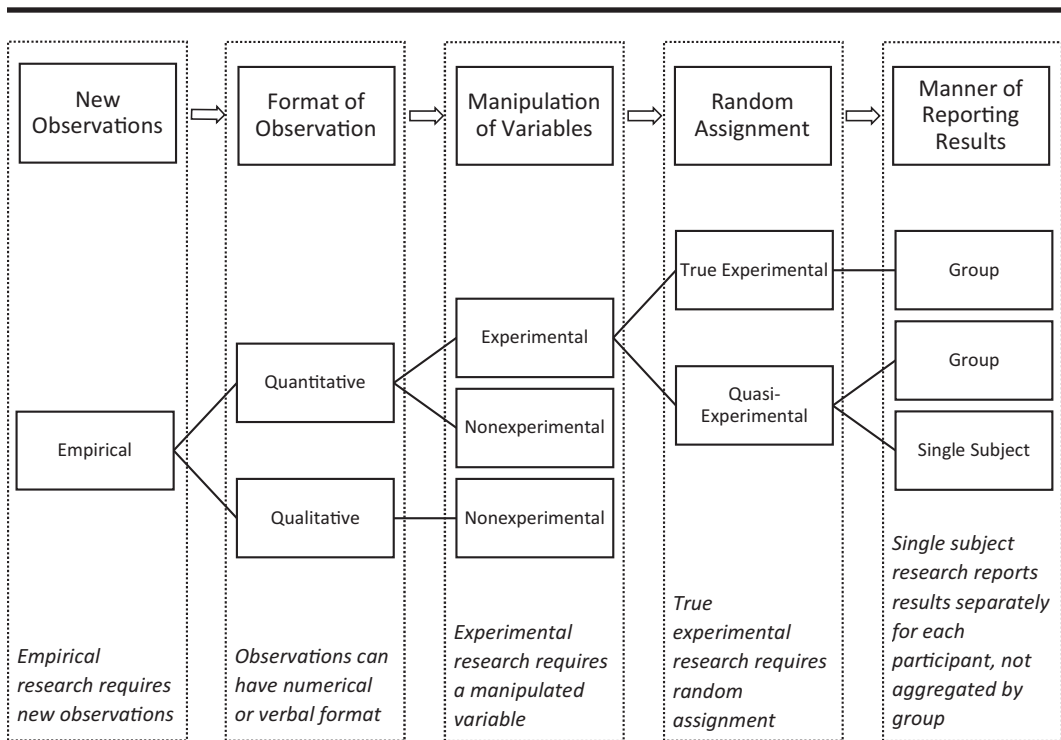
New Observations

Format of Observation

Manipulation of Variables

Random Assignment

Manner of Reporting Results

Empirical

Quantitative

Qualitative

Experimental

Nonexperimental

Nonexperimental

True Experimental

Quasi-Experimental

Group

Group

Single Subject

*Empirical research requires new observations*

*Observations can have numerical or verbal format*

*Experimental research requires a manipulated variable*

*True experimental research requires random assignment*

*Single subject research reports results separately for each participant, not aggregated by group*